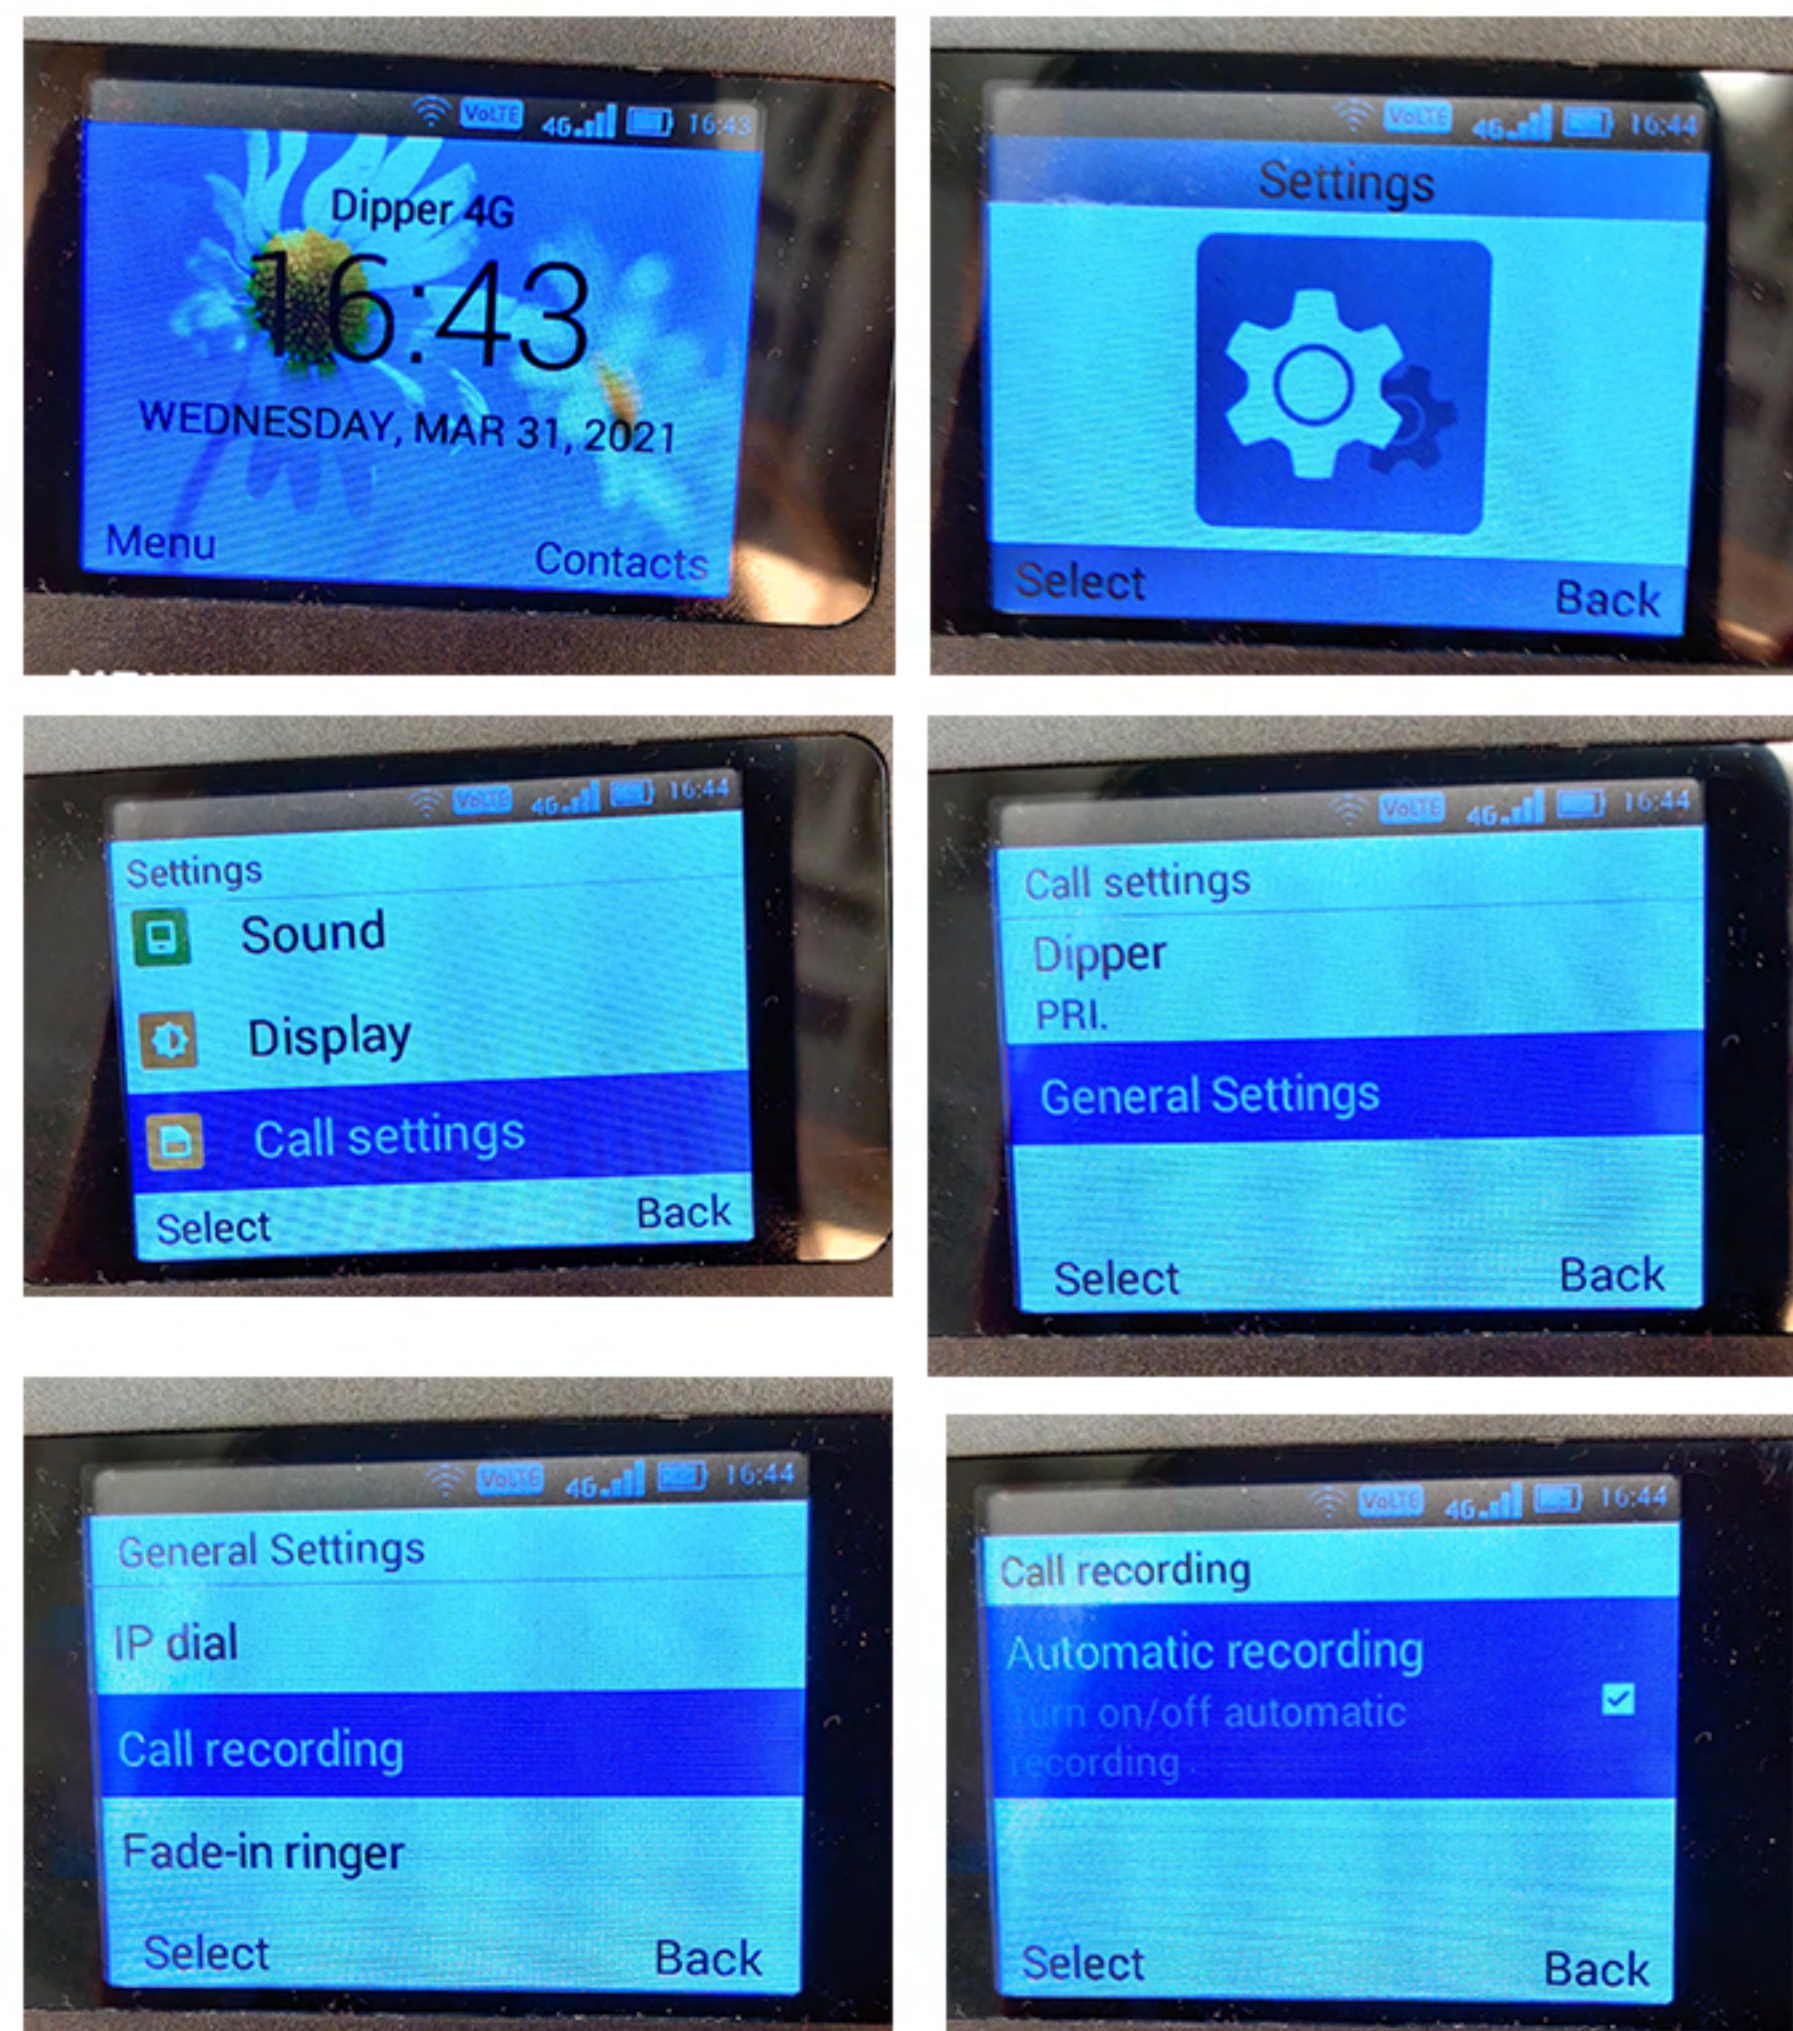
VoLTE 4G 16:43

Dipper 4G

16:43

WEDNESDAY, MAR 31, 2021

Menu Contacts

VoLTE 4G 16:44

Settings

Select Back

VoLTE 4G 16:44

Settings

Sound

Display

Call settings

Select Back

VoLTE 4G 16:44

Call settings

Dipper

PRI.

General Settings

Select Back

VoLTE 4G 16:44

General Settings

IP dial

Call recording

Fade-in ringer

Select Back

VoLTE 4G 16:44

Call recording

Automatic recording

Turn on/off automatic recording.

Select Back